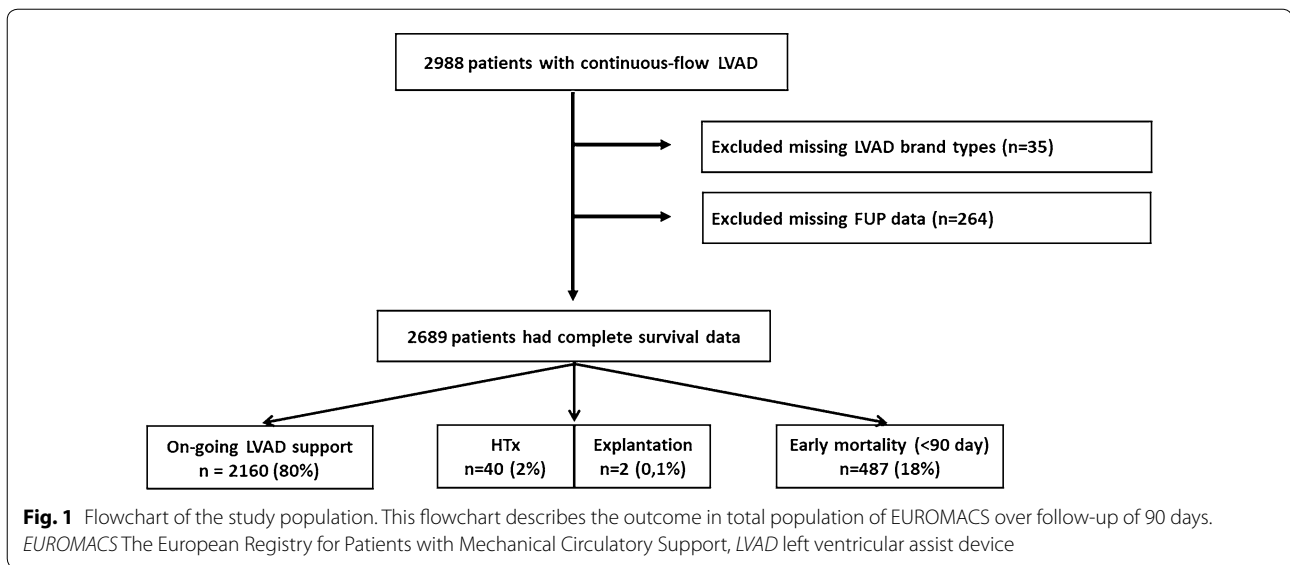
2988 patients with continuous-flow LVAD

Excluded missing LVAD brand types (n=35)

Excluded missing FUP data (n=264)

2689 patients had complete survival data

On-going LVAD support
n = 2160 (80%)

HTx
n=40 (2%)

Explantation
n=2 (0,1%)

Early mortality (<90 day)
n=487 (18%)

**Fig. 1** Flowchart of the study population. This flowchart describes the outcome in total population of EUROMACS over follow-up of 90 days. *EUROMACS* The European Registry for Patients with Mechanical Circulatory Support, *LVAD* left ventricular assist device